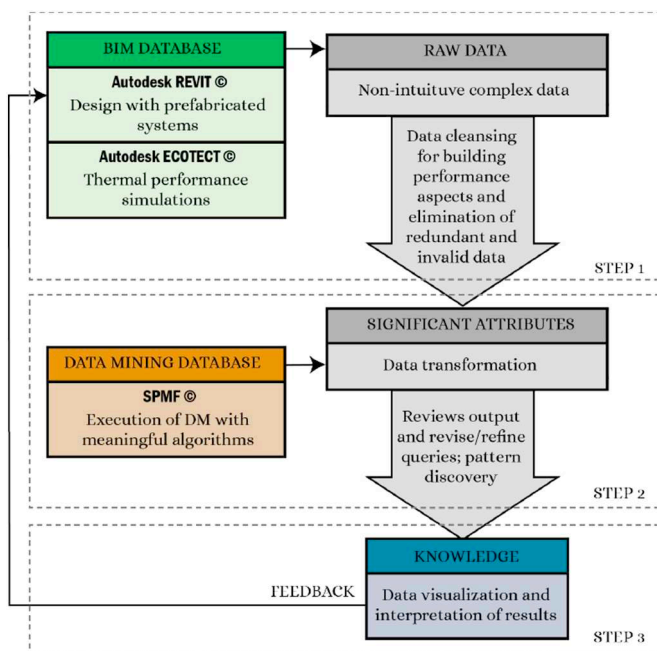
BIM DATABASE

Autodesk REVIT ©
Design with prefabricated systems

Autodesk ECOTECT ©
Thermal performance simulations

RAW DATA

Non-intuituve complex data

Data cleansing for building performance aspects and elimination of redundant and invalid data

STEP 1

SIGNIFICANT ATTRIBUTES

DATA MINING DATABASE

Data transformation

SPMF ©
Execution of DM with meaningful algorithms

Reviews output and revise/refine queries; pattern discovery

STEP 2

KNOWLEDGE

FEEDBACK

Data visualization and interpretation of results

STEP 3